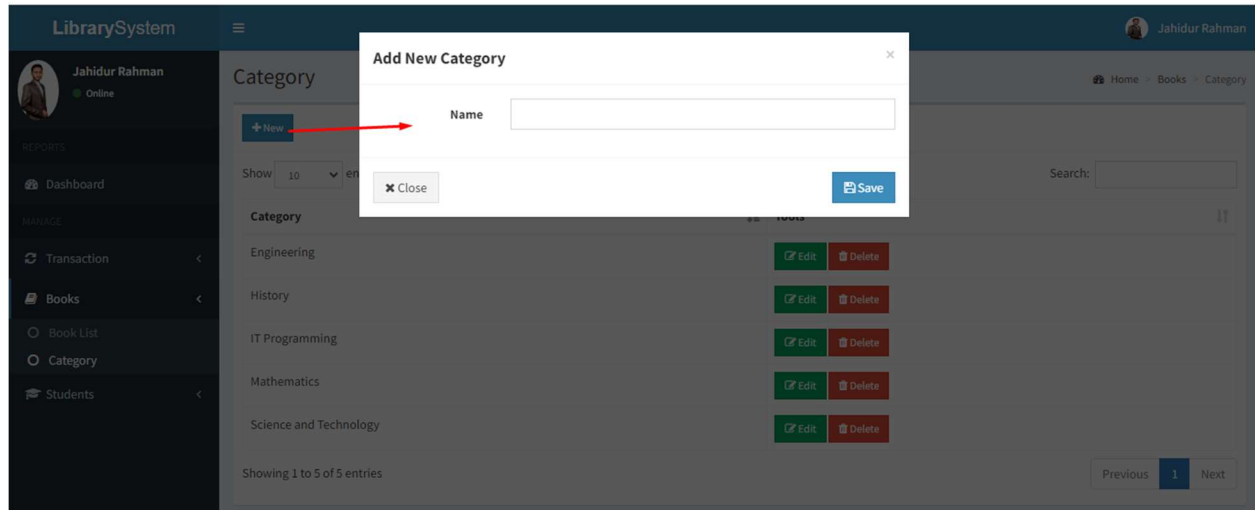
LibrarySystem

Jahidur Rahman

Jahidur Rahman
Online

REPORTS

Dashboard

MANAGE

Transaction

Books

Book List

Category

Students

Category

Home > Books > Category

+ New

Show 10 en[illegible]

Search:

| Category | Tools |
|---|---|
| Engineering | Edit Delete |
| History | Edit Delete |
| IT Programming | Edit Delete |
| Mathematics | Edit Delete |
| Science and Technology | Edit Delete |

Showing 1 to 5 of 5 entries

Previous 1 Next

Add New Category

×

Name

Close

Save